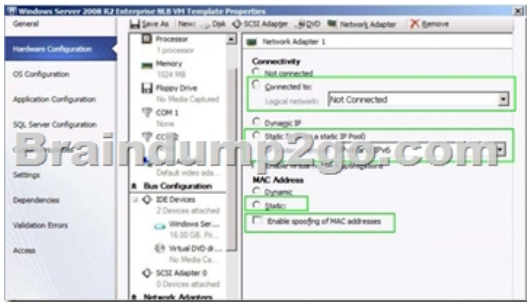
Windows Server 2008 R2 Enterprise NLB VM Template Properties

General
Hardware Configuration
OS Configuration
Application Configuration
SQL Server Configuration
Settings
Dependencies
Validation Errors
Access

Save As | New: Disk | SCSI Adapter | DVD | Network Adapter | Remove

Processor
1 processor
Memory
1024 MB
Floppy Drive
No Media Captured
COM 1
None
COM 2
Default video ada...
Bus Configuration
IDE Devices
2 Devices attached
Windows Ser...
16.00 GB, Pr...
Virtual DVD dr...
No Media Ca...
SCSI Adapter 0
0 Devices attached
Network Adapters

Network Adapter 1

Connectivity
Not connected
Connected to:
Logical network: Not Connected
Dynamic IP
Static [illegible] a static IP Pool)
MAC Address
Dynamic
Static:
Enable spoofing of MAC addresses

Braindump2go.com